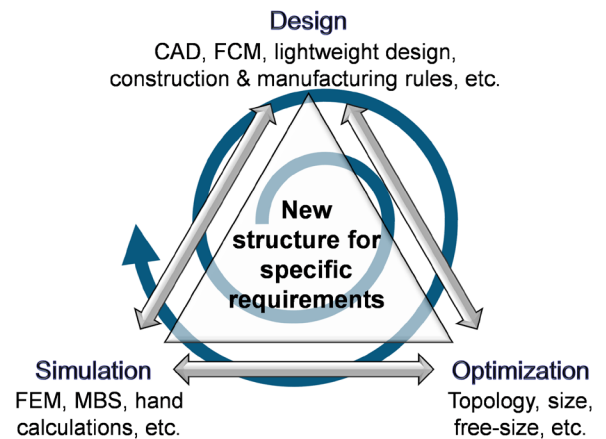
Design
CAD, FCM, lightweight design, construction & manufacturing rules, etc.

New structure for specific requirements

Simulation
FEM, MBS, hand calculations, etc.

Optimization
Topology, size, free-size, etc.